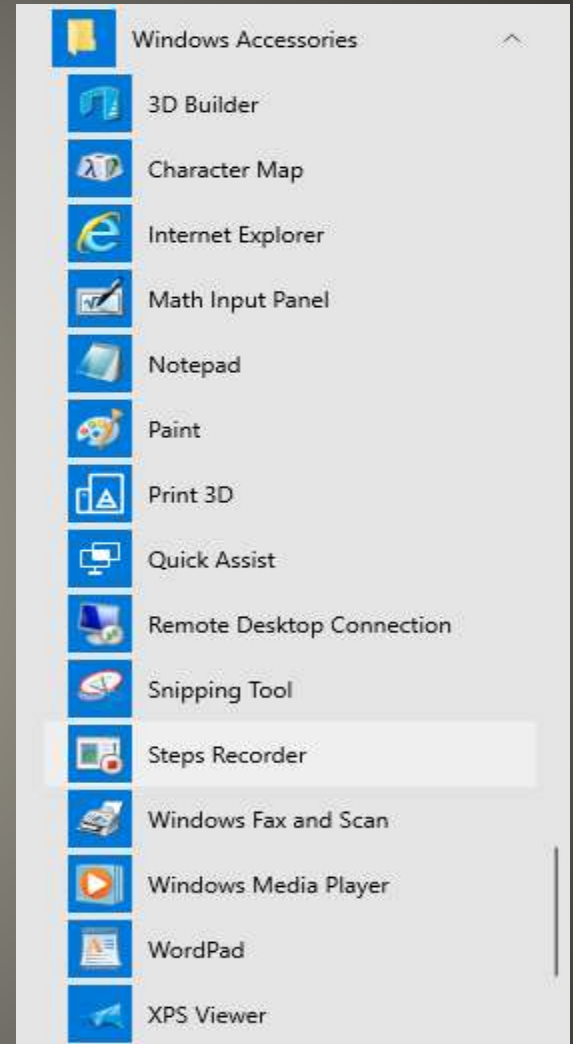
Windows Accessories

3D Builder

Character Map

Internet Explorer

Math Input Panel

Notepad

Paint

Print 3D

Quick Assist

Remote Desktop Connection

Snipping Tool

Steps Recorder

Windows Fax and Scan

Windows Media Player

WordPad

XPS Viewer